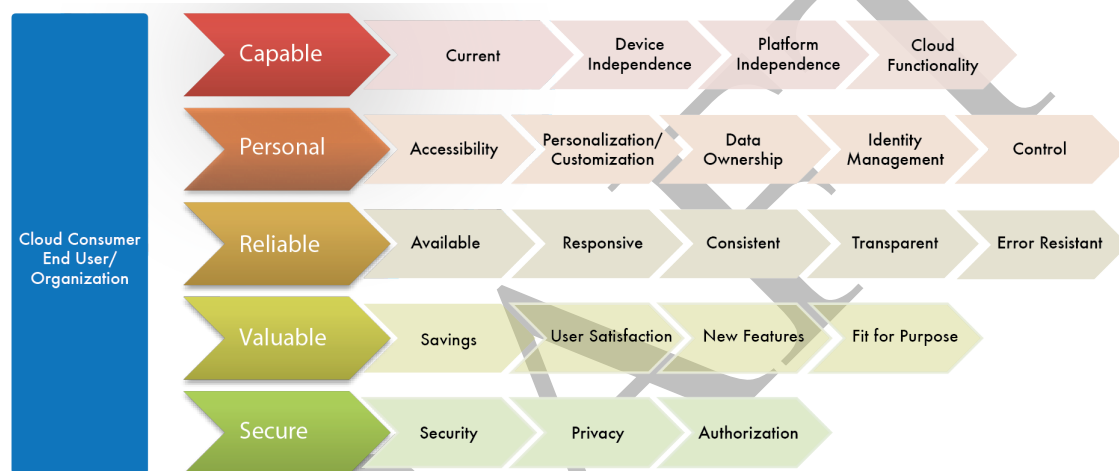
Cloud Consumer End User/ Organization

Capable
Current
Device Independence
Platform Independence
Cloud Functionality

Personal
Accessibility
Personalization/ Customization
Data Ownership
Identity Management
Control

Reliable
Available
Responsive
Consistent
Transparent
Error Resistant

Valuable
Savings
User Satisfaction
New Features
Fit for Purpose

Secure
Security
Privacy
Authorization